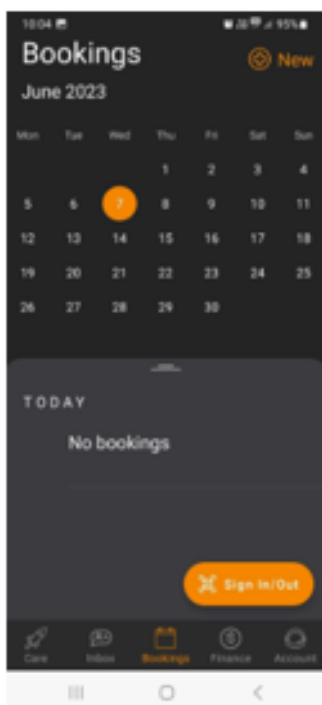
10:04
95%

Bookings
New
June 2023

| Mon | Tue | Wed | Thu | Fri | Sat | Sun |
|---|---|---|---|---|---|---|
| | | | 1 | 2 | 3 | 4 |
| 5 | 6 | 7 | 8 | 9 | 10 | 11 |
| 12 | 13 | 14 | 15 | 16 | 17 | 18 |
| 19 | 20 | 21 | 22 | 23 | 24 | 25 |
| 26 | 27 | 28 | 29 | 30 | | |

TODAY

No bookings

Sign In/Out

Care
Inbox
Bookings
Finance
Account